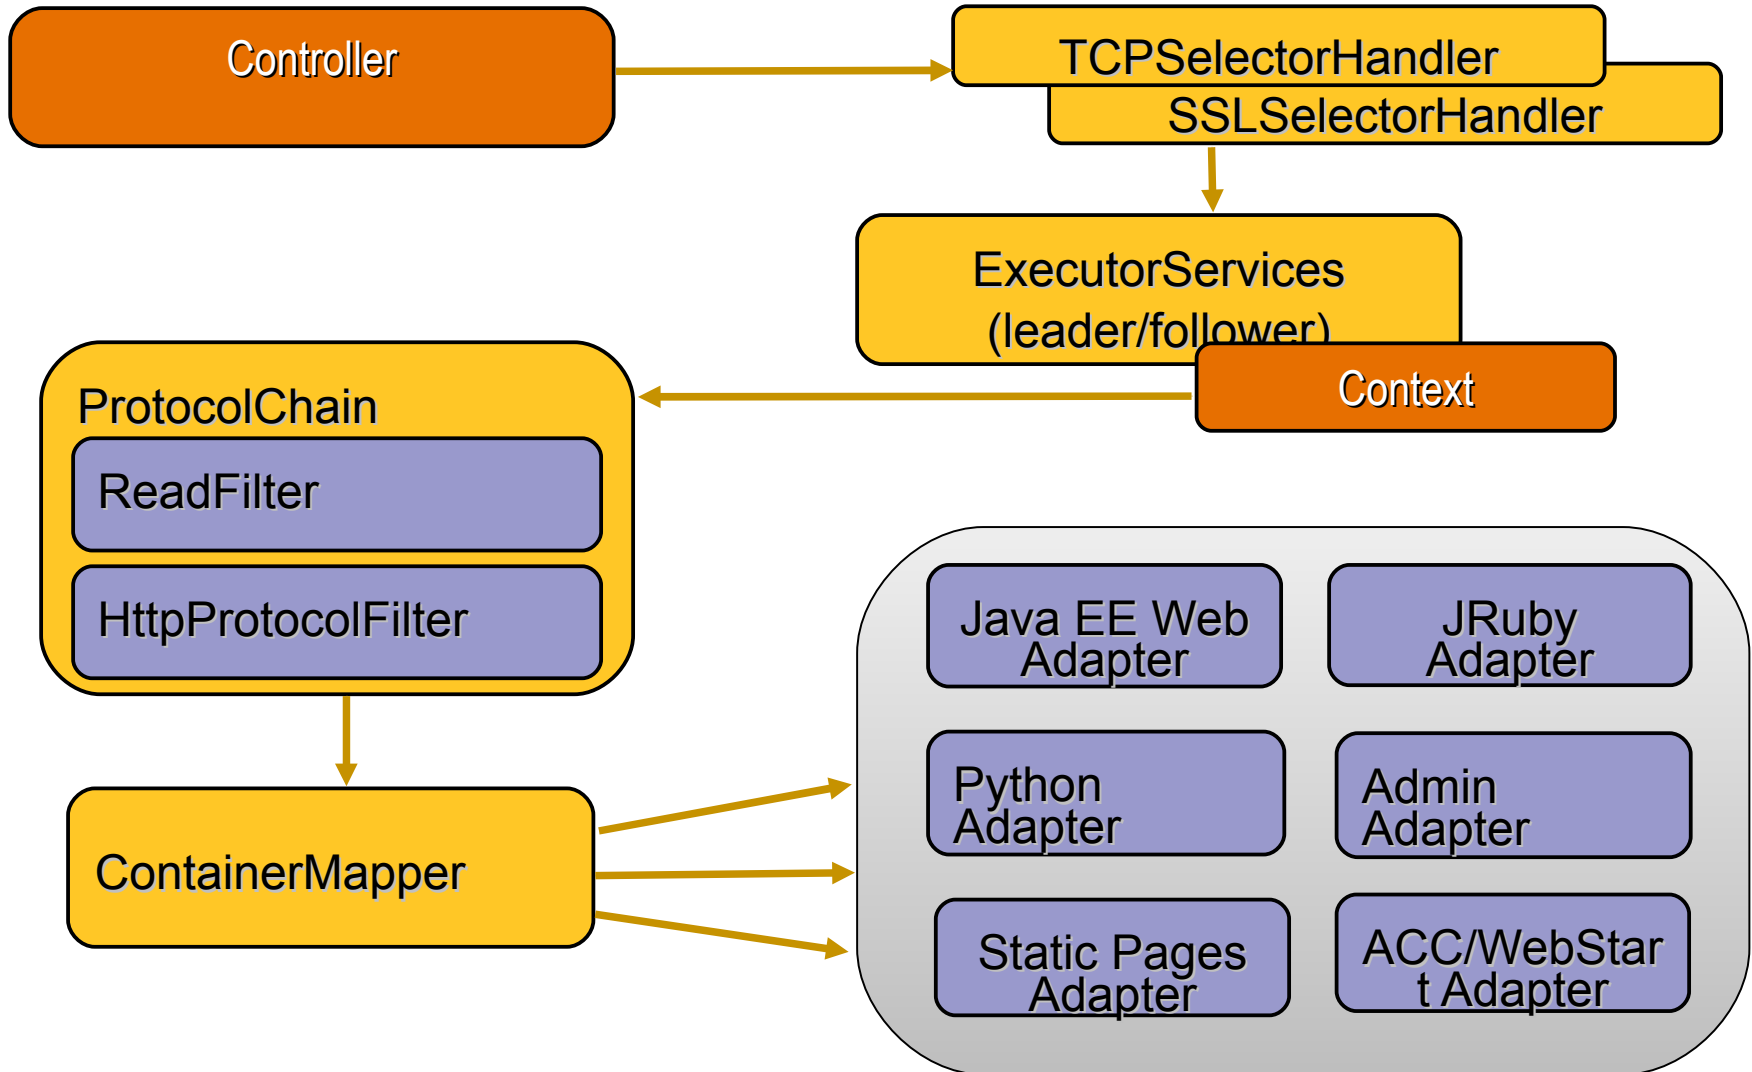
Controller

TCPSelectorHandler

SSLSelectorHandler

ExecutorServices (leader/follower)

Context

ProtocolChain

ReadFilter

HttpProtocolFilter

ContainerMapper

Java EE Web Adapter

JRuby Adapter

Python Adapter

Admin Adapter

Static Pages Adapter

ACC/WebStar t Adapter